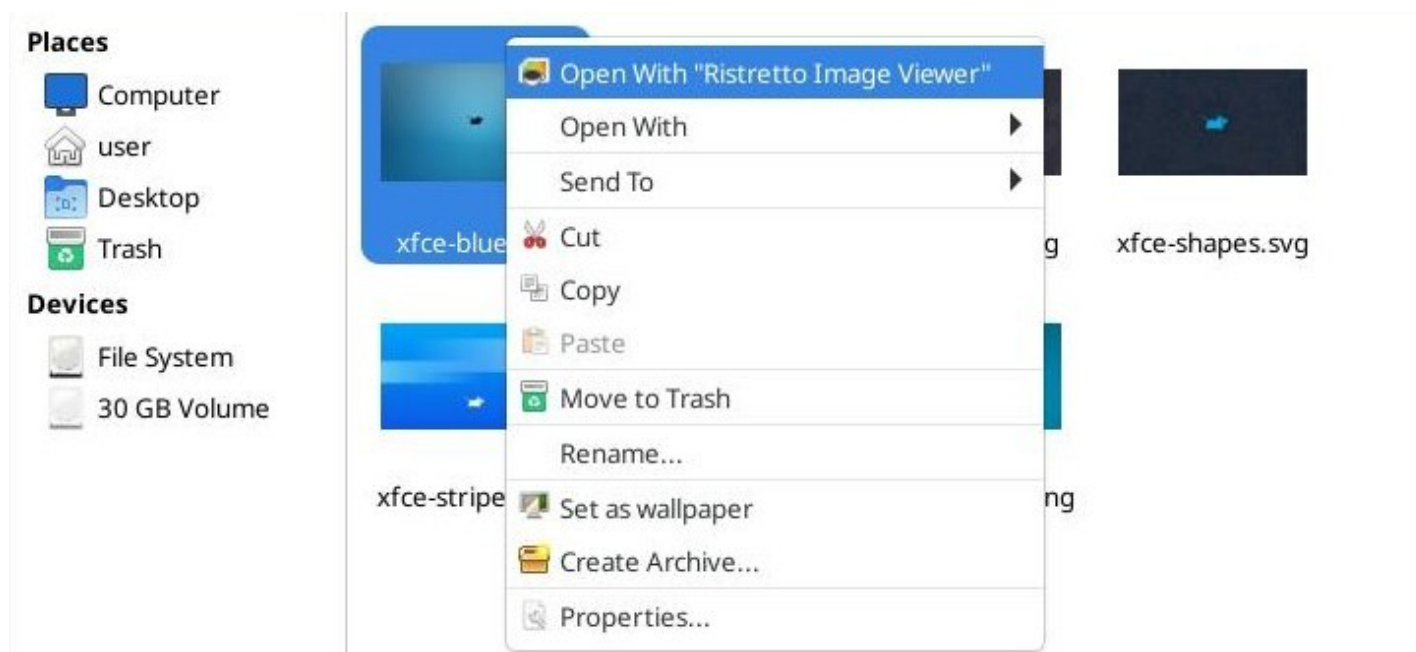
Places
Computer
user
Desktop
Trash
Devices
File System
30 GB Volume

xfce-blue
g
xfce-shapes.svg
xfce-stripe
ng

Open With "Ristretto Image Viewer"
Open With
Send To
Cut
Copy
Paste
Move to Trash
Rename...
Set as wallpaper
Create Archive...
Properties...